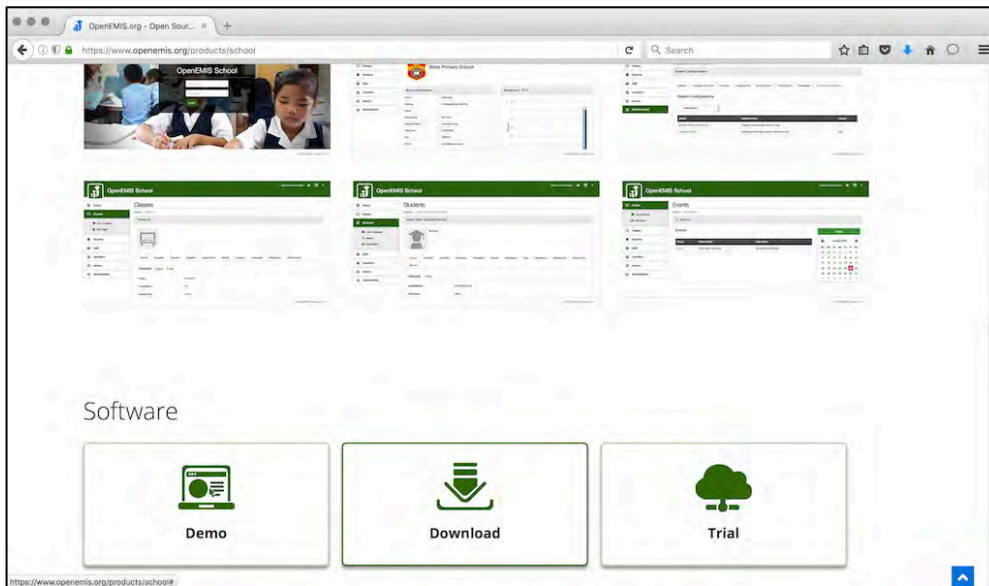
OpenEMIS.org - Open Sour...

https://www.openemis.org/products/school

Search

OpenEMIS School

Shine Primary School

OpenEMIS School

Classes

OpenEMIS School

Students

OpenEMIS School

Events

Software

Demo

Download

Trial

https://www.openemis.org/products/school#